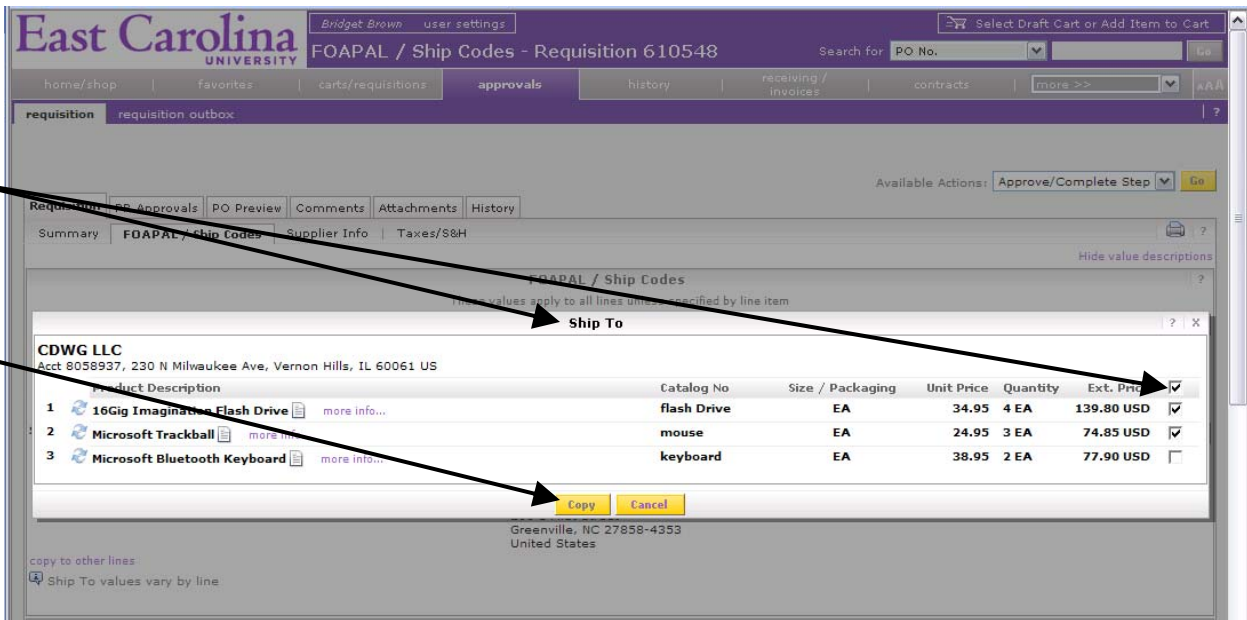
East Carolina UNIVERSITY

Bridget Brown user settings

FOAPAL / Ship Codes - Requisition 610548

Select Draft Cart or Add Item to Cart

Search for PO No. Go

home/shop | favorites | carts/requisitions | approvals | history | receiving / invoices | contracts | more >>

AAA

requisition requisition outbox

?

Available Actions: Approve/Complete Step Go

Requisition PR Approvals PO Preview Comments Attachments History

Summary FOAPAL / Ship Codes Supplier Info Taxes/S&H

Hide value descriptions

FOAPAL / Ship Codes

These values apply to all lines unless specified by line item

Ship To

? X

CDWG LLC
Acct 8058937, 230 N Milwaukee Ave, Vernon Hills, IL 60061 US

| | Product Description | Catalog No | Size / Packaging | Unit Price | Quantity | Ext. Price | |
|---|---|---|---|---|---|---|---|
| 1 | 16Gig Imagination Flash Drive more info... | flash Drive | EA | 34.95 | 4 EA | 139.80 USD | ☑ |
| 2 | Microsoft Trackball more info... | mouse | EA | 24.95 | 3 EA | 74.85 USD | ☑ |
| 3 | Microsoft Bluetooth Keyboard more info... | keyboard | EA | 38.95 | 2 EA | 77.90 USD | ☐ |

Copy Cancel

Greenville, NC 27858-4353
United States

copy to other lines

Ship To values vary by line